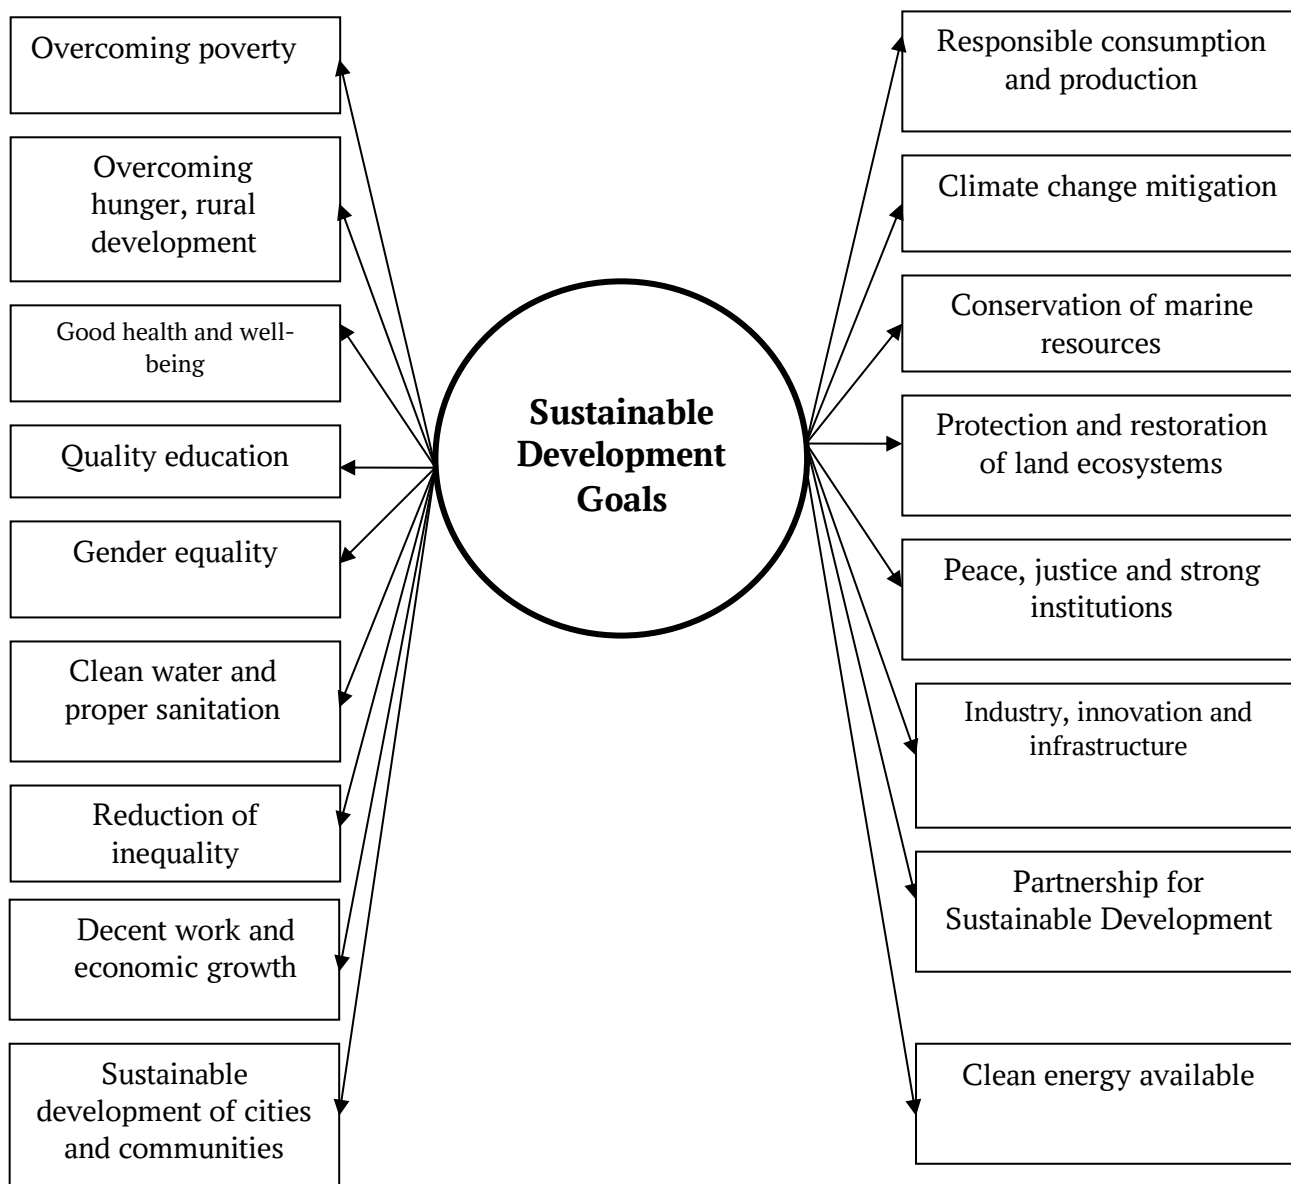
Overcoming poverty

Overcoming hunger, rural development

Good health and well-being

Quality education

Gender equality

Clean water and proper sanitation

Reduction of inequality

Decent work and economic growth

Sustainable development of cities and communities

Sustainable Development Goals

Responsible consumption and production

Climate change mitigation

Conservation of marine resources

Protection and restoration of land ecosystems

Peace, justice and strong institutions

Industry, innovation and infrastructure

Partnership for Sustainable Development

Clean energy available